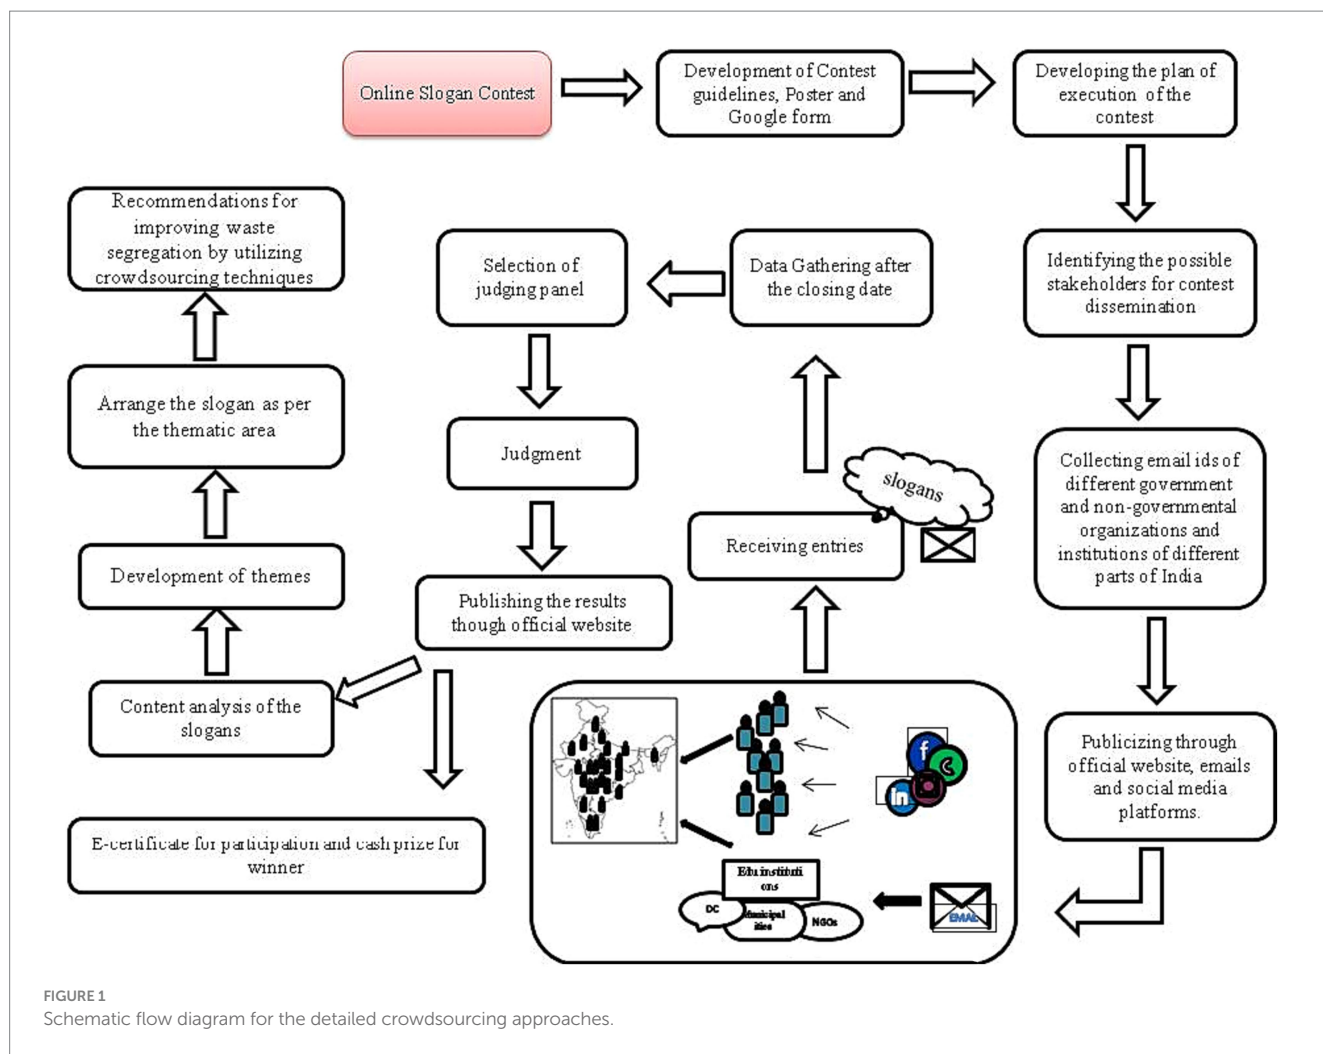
Online Slogan Contest

Development of Contest guidelines, Poster and Google form

Developing the plan of execution of the contest

Identifying the possible stakeholders for contest dissemination

Collecting email ids of different government and non-governmental organizations and institutions of different parts of India

Publicizing through official website, emails and social media platforms.

EMAIL

Edu instituti ons

DC

Municipal ities

NGOs

Receiving entries

slogans

Data Gathering after the closing date

Selection of judging panel

Judgment

Publishing the results though official website

Content analysis of the slogans

Development of themes

Arrange the slogan as per the thematic area

Recommendations for improving waste segregation by utilizing crowdsourcing techniques

E-certificate for participation and cash prize for winner

FIGURE 1
Schematic flow diagram for the detailed crowdsourcing approaches.